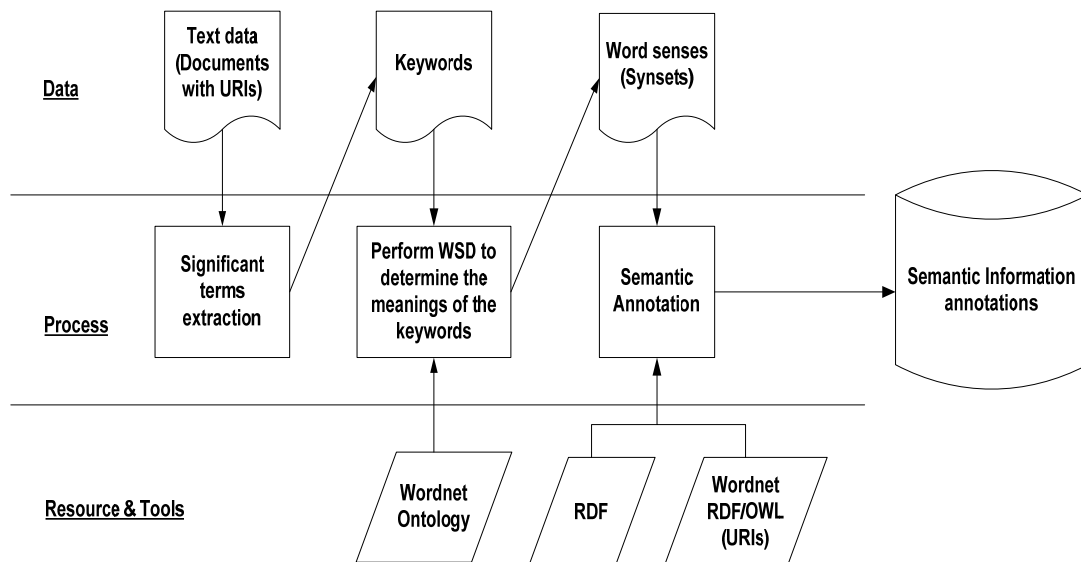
Data

Text data (Documents with URIs)

Keywords

Word senses (Synsets)

Process

Significant terms extraction

Perform WSD to determine the meanings of the keywords

Semantic Annotation

Semantic Information annotations

Resource & Tools

Wordnet Ontology

RDF

Wordnet RDF/OWL (URIs)